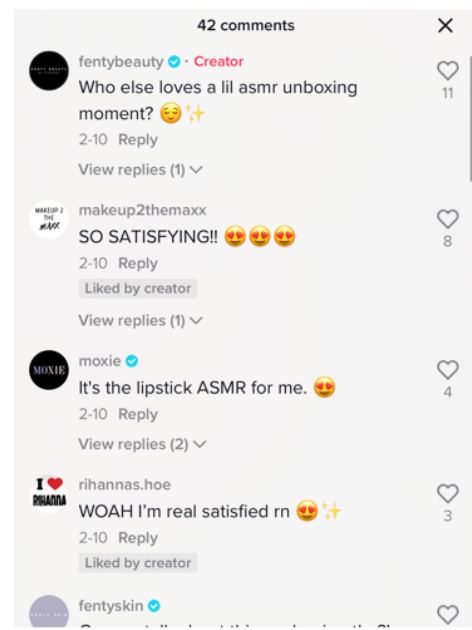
42 comments
×

fentybeauty · Creator
Who else loves a lil asmr unboxing moment? 😌✨
2-10 Reply
View replies (1)
11

makeup2themaxx
SO SATISFYING!! 😍😍😍
2-10 Reply
Liked by creator
View replies (1)
8

moxie
It's the lipstick ASMR for me. 😍
2-10 Reply
View replies (2)
4

rihannas.hoe
WOAH I'm real satisfied rn 😍✨
2-10 Reply
Liked by creator
3

fentyskin
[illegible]